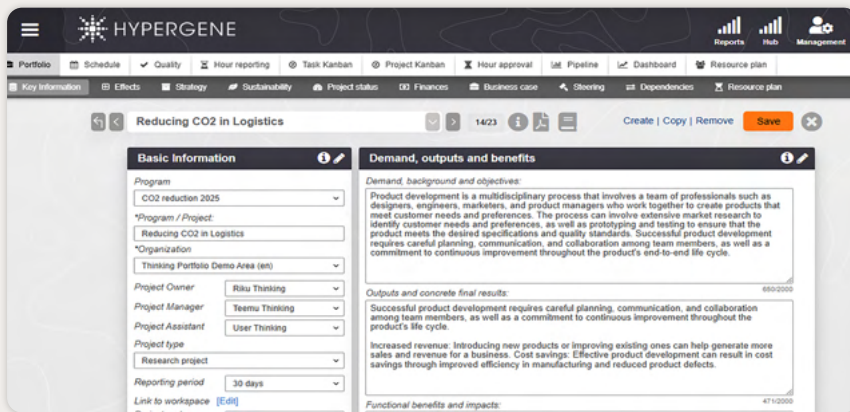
HYPERGENE

Reports Hub Management

Portfolio Schedule Quality Hour reporting Task Kanban Project Kanban Hour approval Pipeline Dashboard Resource plan

Key Information Effects Strategy Sustainability Project status Finances Business case Steering Dependencies Resource plan

Reducing CO2 in Logistics 14/23 Create | Copy | Remove Save

Basic Information

Program
CO2 reduction 2025
*Program / Project:
Reducing CO2 in Logistics
*Organization
Thinking Portfolio Demo Area (en)
Project Owner Riku Thinking
Project Manager Teemu Thinking
Project Assistant User Thinking
Project type
Research project
Reporting period 30 days
Link to workspace [Edit]

Demand, outputs and benefits

Demand, background and objectives:
Product development is a multidisciplinary process that involves a team of professionals such as designers, engineers, marketers, and product managers who work together to create products that meet customer needs and preferences. The process can involve extensive market research to identify customer needs and preferences, as well as prototyping and testing to ensure that the product meets the desired specifications and quality standards. Successful product development requires careful planning, communication, and collaboration among team members, as well as a commitment to continuous improvement throughout the product's end-to-end life cycle.
650/2000

Outputs and concrete final results:
Successful product development requires careful planning, communication, and collaboration among team members, as well as a commitment to continuous improvement throughout the product's life cycle.

Increased revenue: Introducing new products or improving existing ones can help generate more sales and revenue for a business. Cost savings: Effective product development can result in cost savings through improved efficiency in manufacturing and reduced product defects.
471/2000

Functional benefits and impacts: